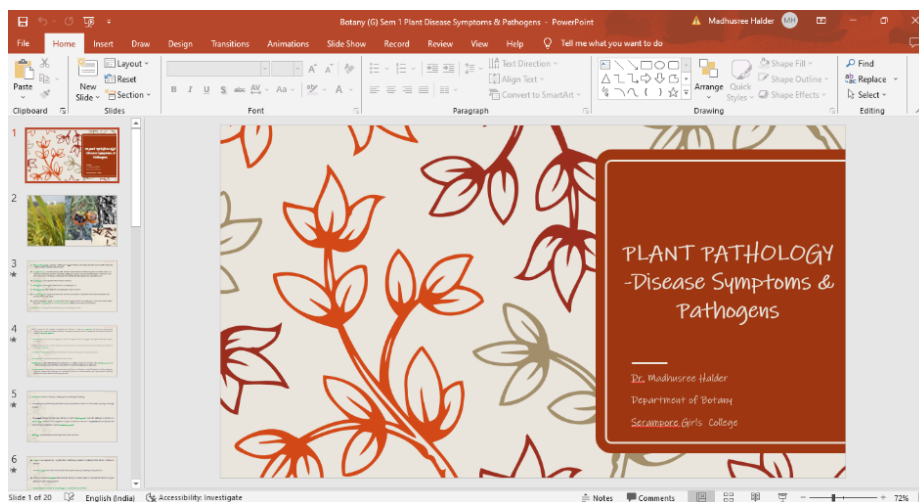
Botany (G) Sem 1 Plant Disease Symptoms & Pathogens - PowerPoint

Madhusree Halder MH

File Home Insert Draw Design Transitions Animations Slide Show Record Review View Help Tell me what you want to do

Paste Clipboard

New Slide Layout Reset Section Slides

Font

Paragraph

Text Direction Align Text Convert to SmartArt

Arrange Quick Styles Shape Fill Shape Outline Shape Effects Drawing

Find Replace Select Editing

1 2 3 4 5 6

PLANT PATHOLOGY -Disease Symptoms & Pathogens

Dr. Madhusree Halder

Department of Botany

Serampore Girls College

Slide 1 of 20 English (India) Accessibility: Investigate Notes Comments 72%